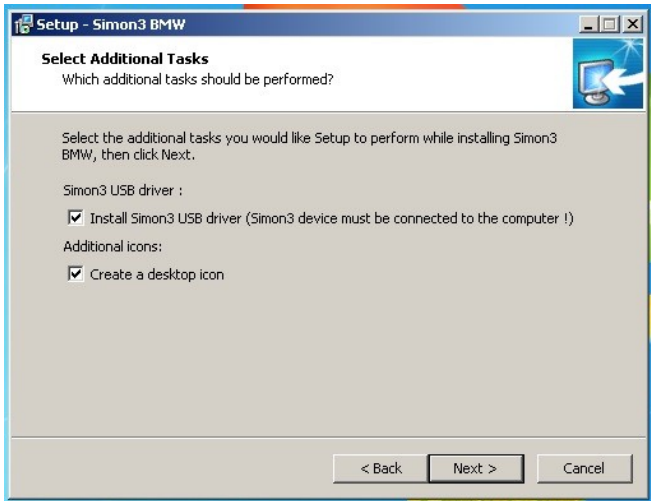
Setup - Simon3 BMW

Select Additional Tasks
Which additional tasks should be performed?

Select the additional tasks you would like Setup to perform while installing Simon3 BMW, then click Next.

Simon3 USB driver :

Install Simon3 USB driver (Simon3 device must be connected to the computer !)

Additional icons:

Create a desktop icon

< Back
Next >
Cancel